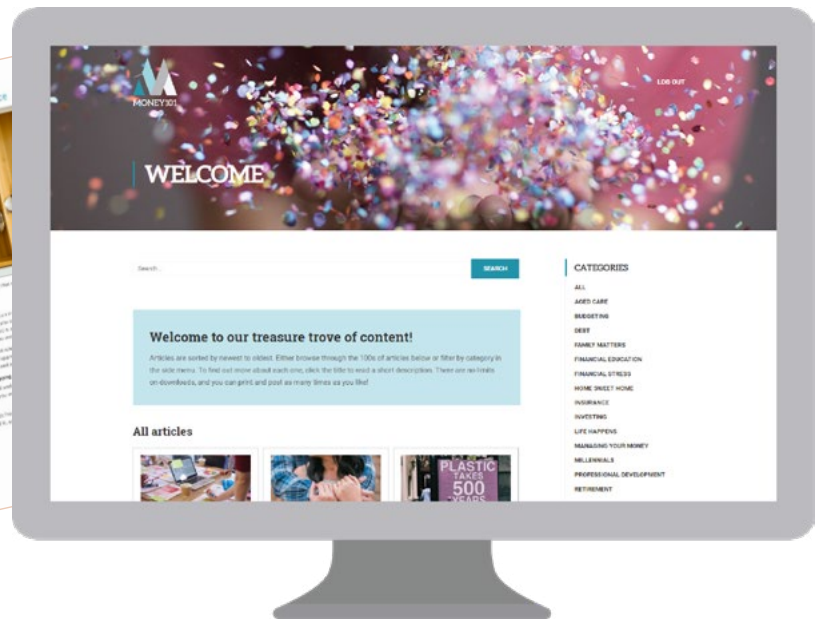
MONEY101

LOG OUT

WELCOME

Search...

SEARCH

Welcome to our treasure trove of content!

Articles are sorted by newest to oldest. Either browse through the 100s of articles below or filter by category in the side menu. To find out more about each one, click the title to read a short description. There are no limits on downloads, and you can print and post as many times as you like!

All articles

PLASTIC TAKES 500 YEARS

CATEGORIES

ALL

AGED CARE

BUDGETING

DEBT

FAMILY MATTERS

FINANCIAL EDUCATION

FINANCIAL STRESS

HOME SWEET HOME

INSURANCE

INVESTING

LIFE HAPPENS

MANAGING YOUR MONEY

MILLENNIALS

PROFESSIONAL DEVELOPMENT

RETIREMENT